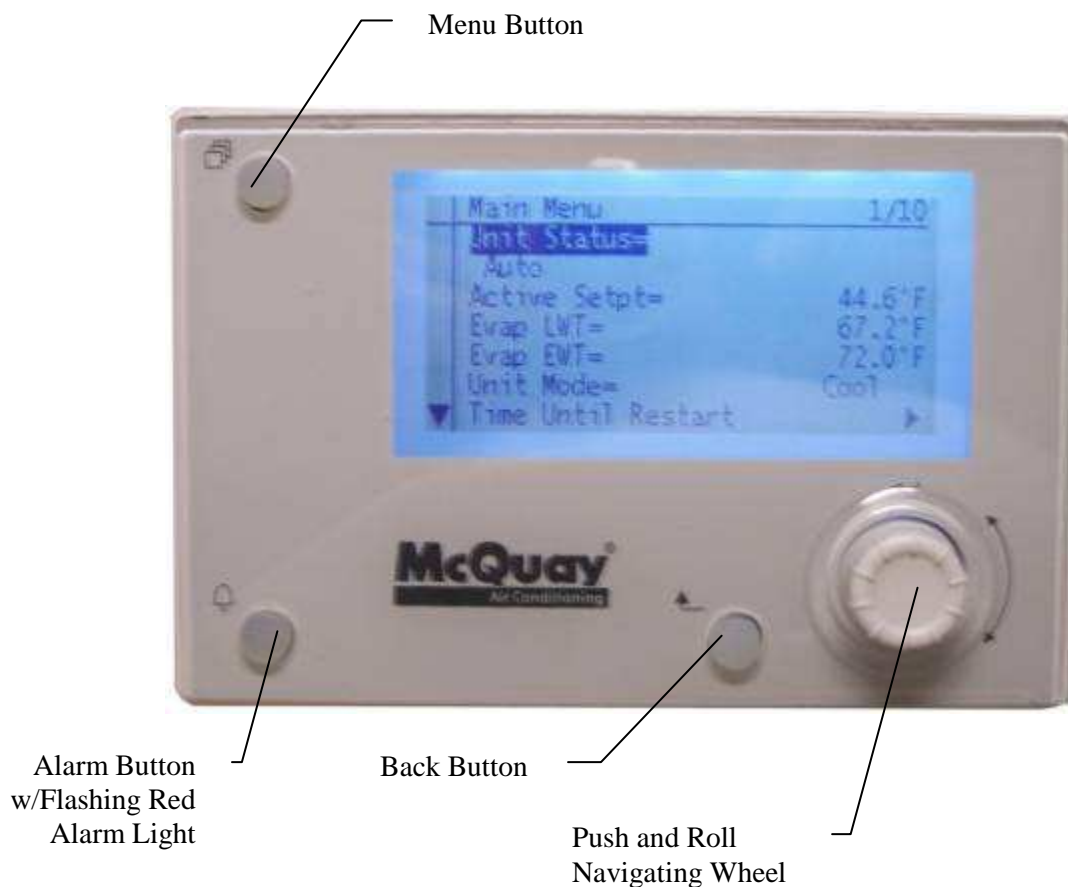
Menu Button

Main Menu 1/10
Unit Status=
Auto
Active Setpt= 44.6°F
Evap LWT= 67.2°F
Evap EWT= 72.0°F
Unit Mode= Cool
Time Until Restart

McQuay
Air Conditioning

Alarm Button w/Flashing Red Alarm Light

Back Button

Push and Roll Navigating Wheel